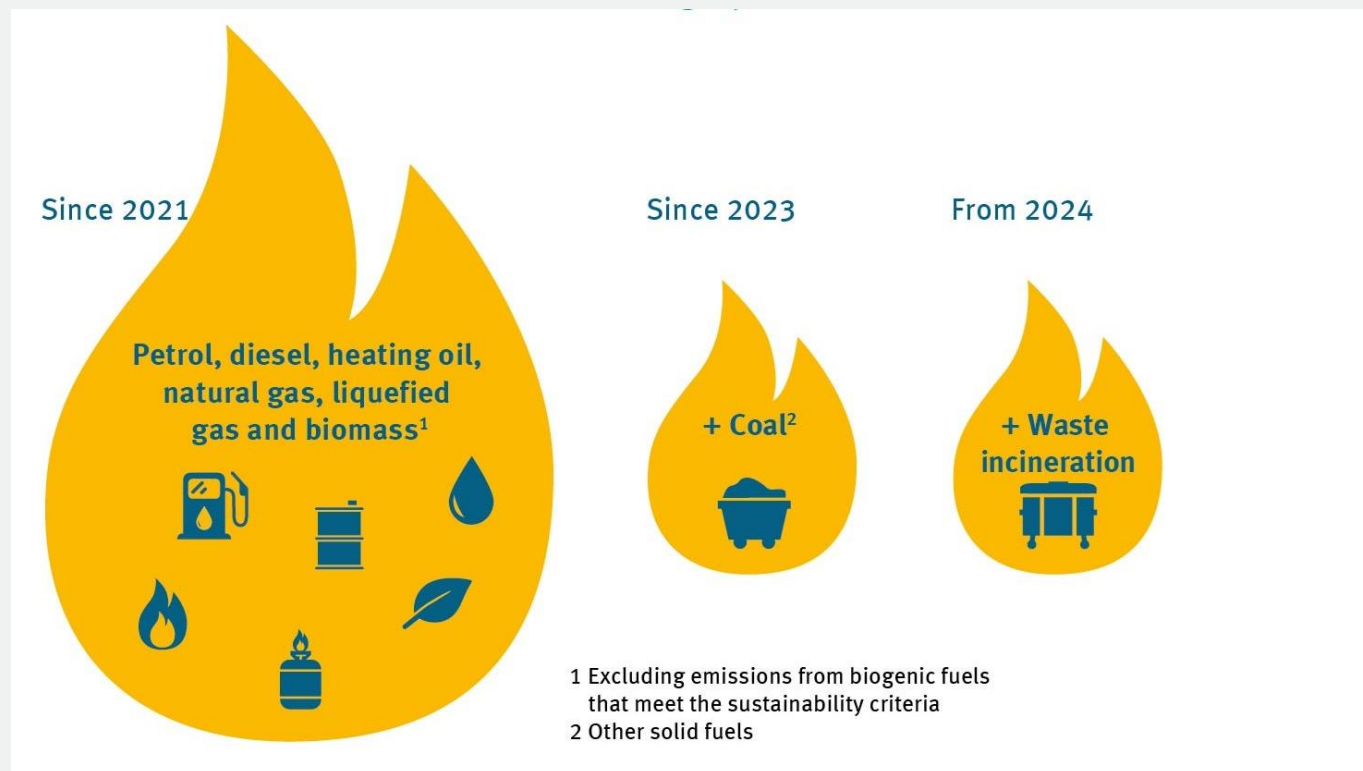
Since 2021

Petrol, diesel, heating oil, natural gas, liquefied gas and biomass$^1$

Since 2023

+ Coal$^2$

From 2024

+ Waste incineration

1 Excluding emissions from biogenic fuels that meet the sustainability criteria
2 Other solid fuels